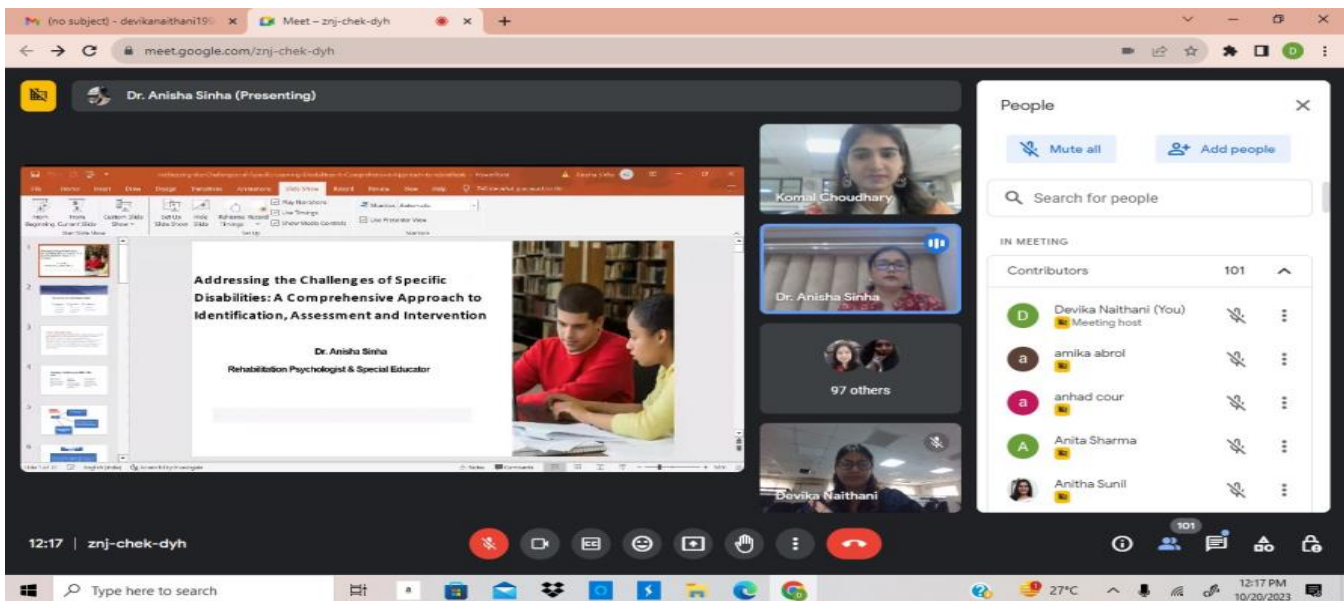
(no subject) - devikanaithani199 ×
Meet – znj-chek-dyh ×
+

meet.google.com/znj-chek-dyh

Dr. Anisha Sinha (Presenting)

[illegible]

File Home Insert Draw Design Transitions Animations Slide Show Record Review View Help

From Beginning From Current Slide Custom Slide Show Set Up Slide Show Hide Slide Rehearse Timings Record Play Narrations Use Timings Show Media Controls Use Presenter View

Addressing the Challenges of Specific Disabilities: A Comprehensive Approach to Identification, Assessment and Intervention

Dr. Anisha Sinha
Rehabilitation Psychologist & Special Educator

Komal Choudhary

Dr. Anisha Sinha

97 others

Devika Naithani

People

Mute all

Add people

Search for people

IN MEETING

Contributors 101

Devika Naithani (You)
Meeting host

amika abrol

anhad cour

Anita Sharma

Anitha Sunil

12:17 | znj-chek-dyh

101

Type here to search

27°C

12:17 PM
10/20/2023